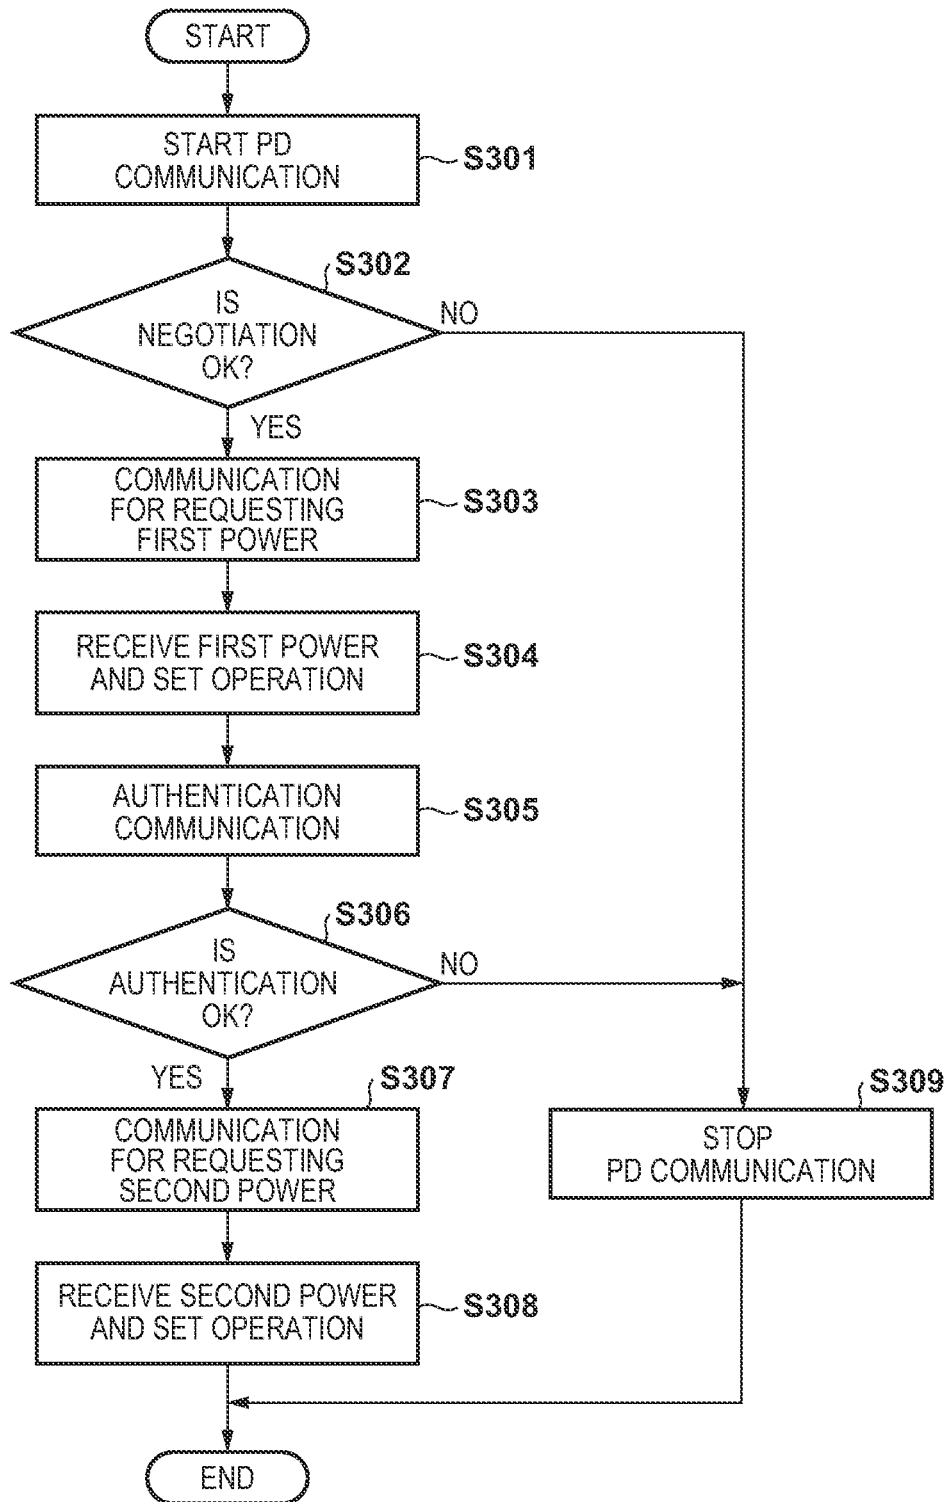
START

START PD COMMUNICATION

S301

S302

IS NEGOTIATION OK?

NO

YES

COMMUNICATION FOR REQUESTING FIRST POWER

S303

RECEIVE FIRST POWER AND SET OPERATION

S304

AUTHENTICATION COMMUNICATION

S305

S306

IS AUTHENTICATION OK?

NO

YES

S307

COMMUNICATION FOR REQUESTING SECOND POWER

S309

STOP PD COMMUNICATION

RECEIVE SECOND POWER AND SET OPERATION

S308

END